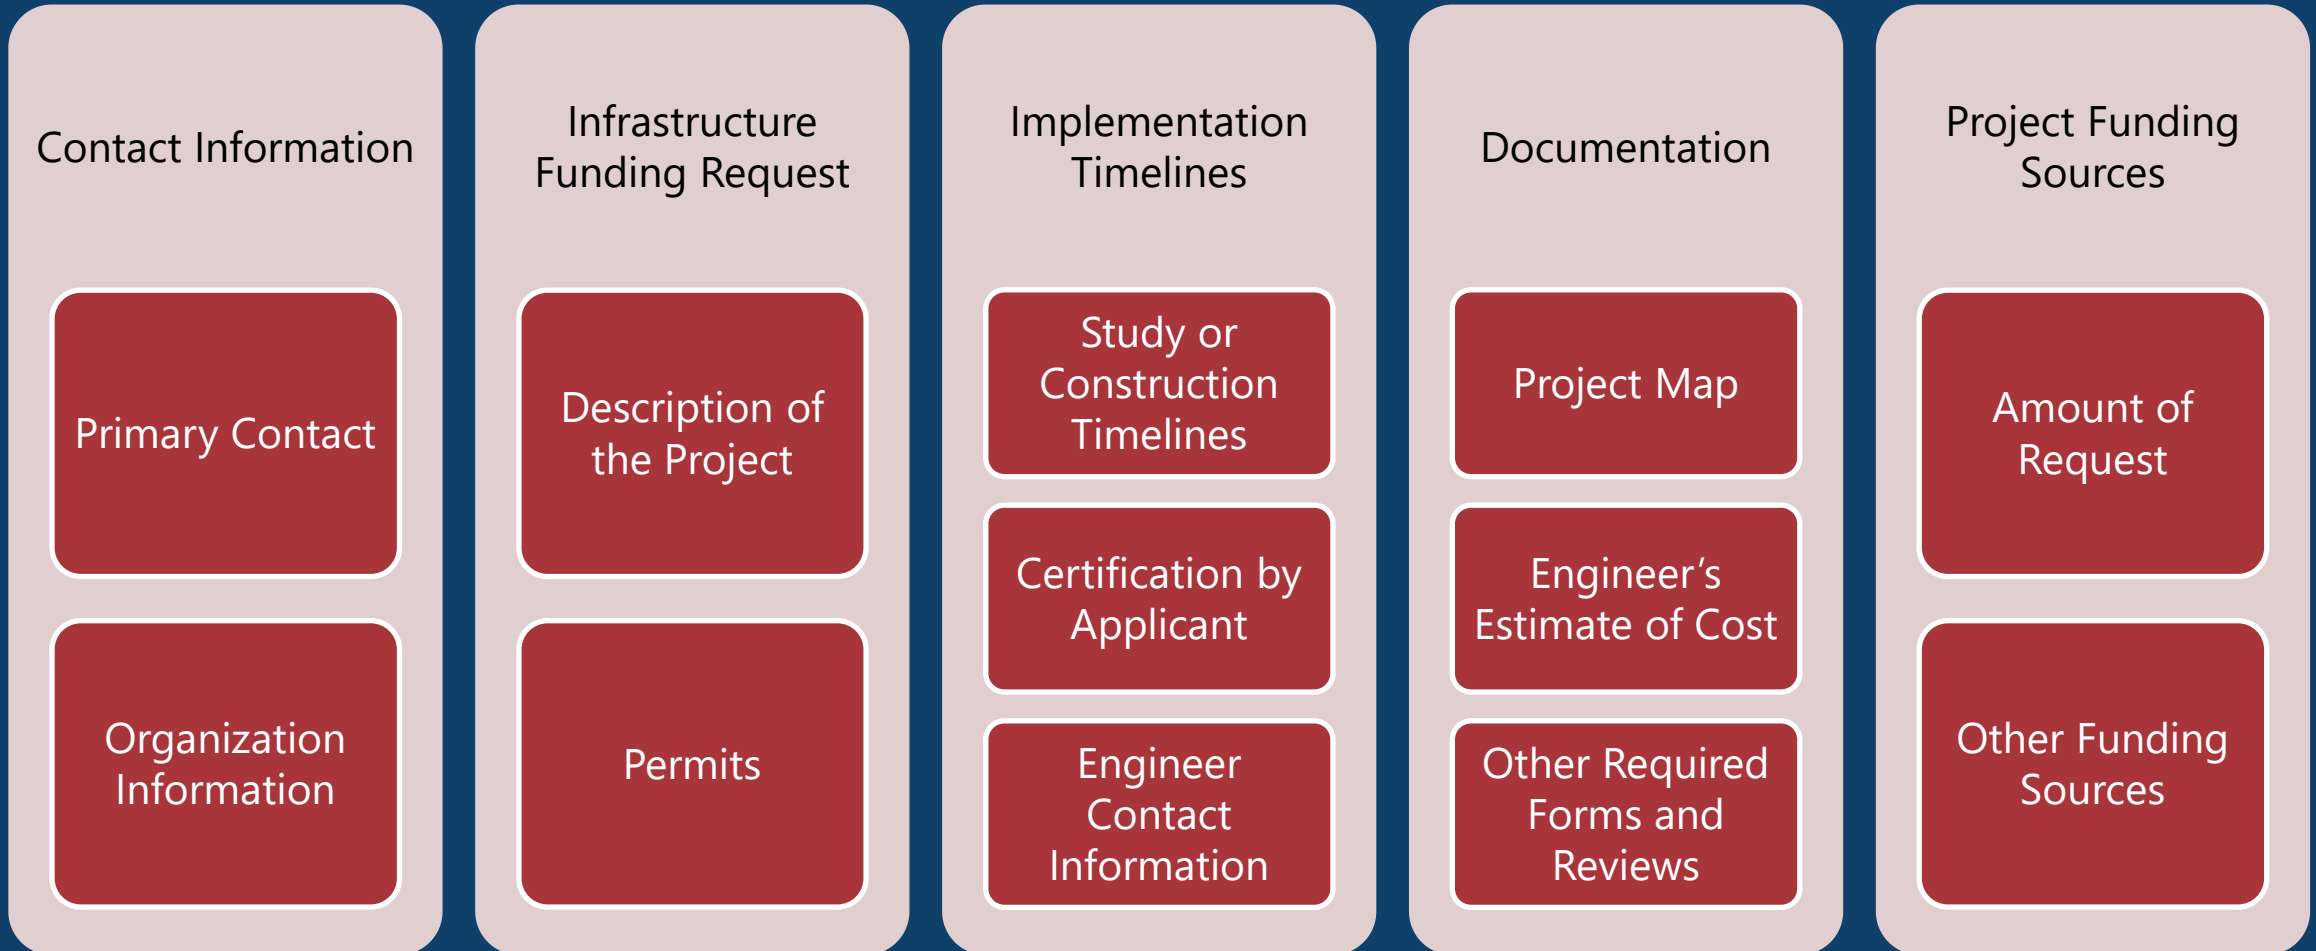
Contact Information

Primary Contact

Organization Information

Infrastructure Funding Request

Description of the Project

Permits

Implementation Timelines

Study or Construction Timelines

Certification by Applicant

Engineer Contact Information

Documentation

Project Map

Engineer’s Estimate of Cost

Other Required Forms and Reviews

Project Funding Sources

Amount of Request

Other Funding Sources